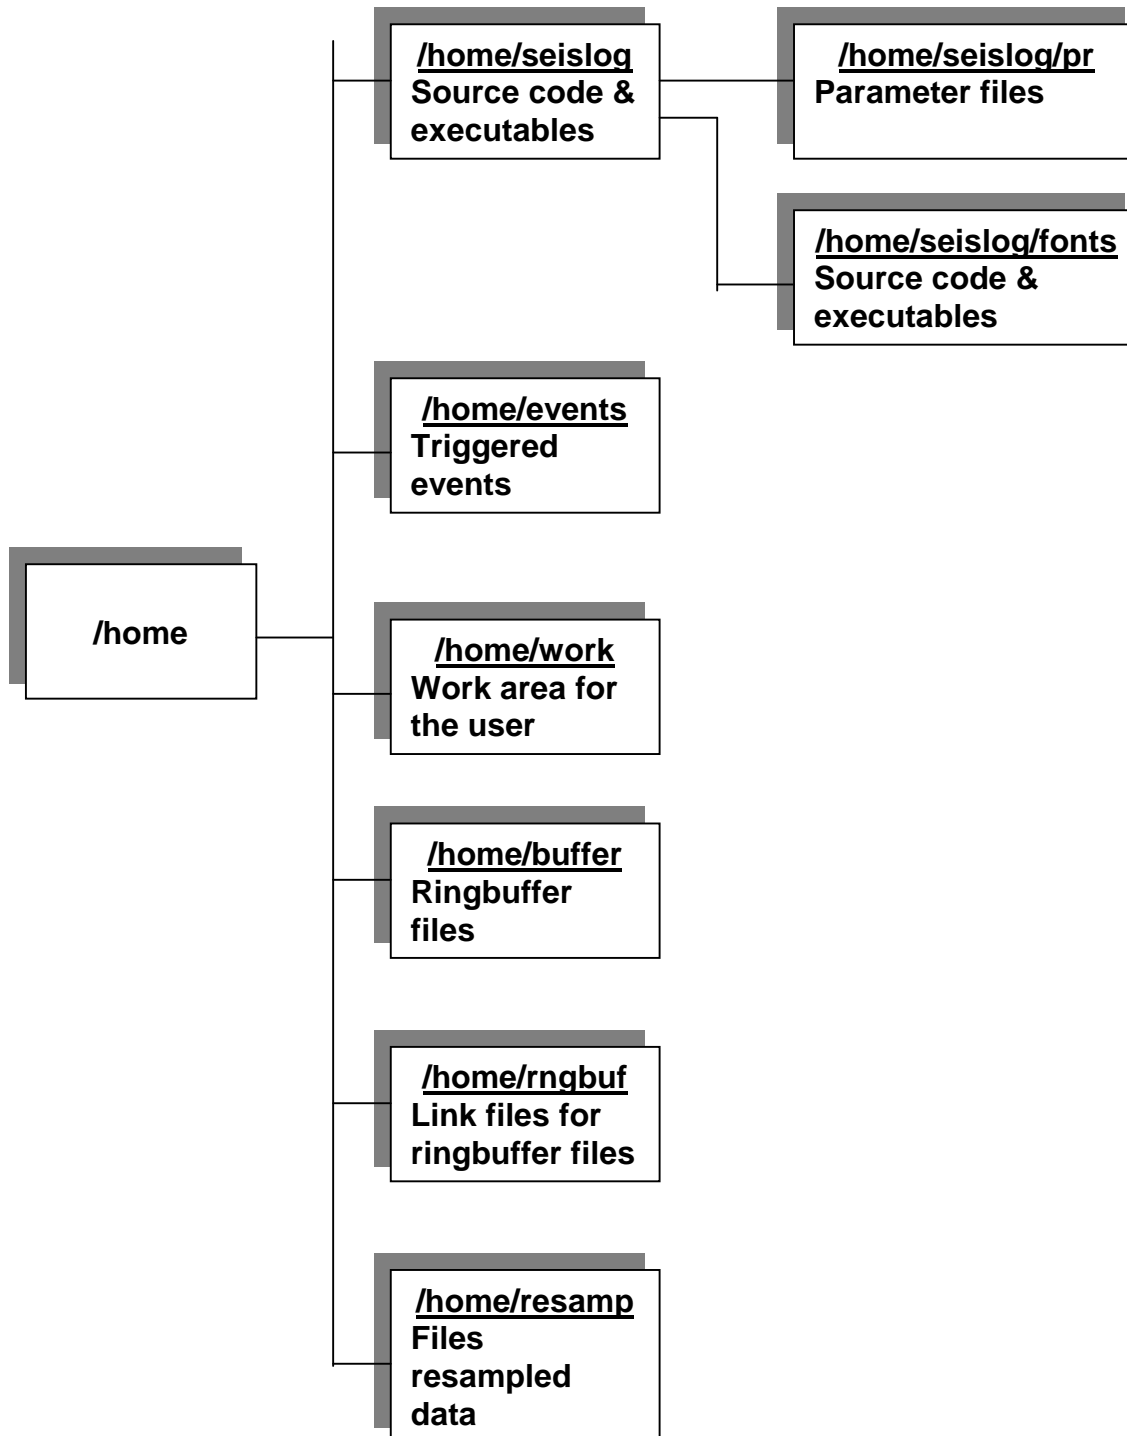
/home

/home/seislog
Source code & executables

/home/seislog/pr
Parameter files

/home/seislog/fonts
Source code & executables

/home/events
Triggered events

/home/work
Work area for the user

/home/buffer
Ringbuffer files

/home/rngbuf
Link files for ringbuffer files

/home/resamp
Files resampled data